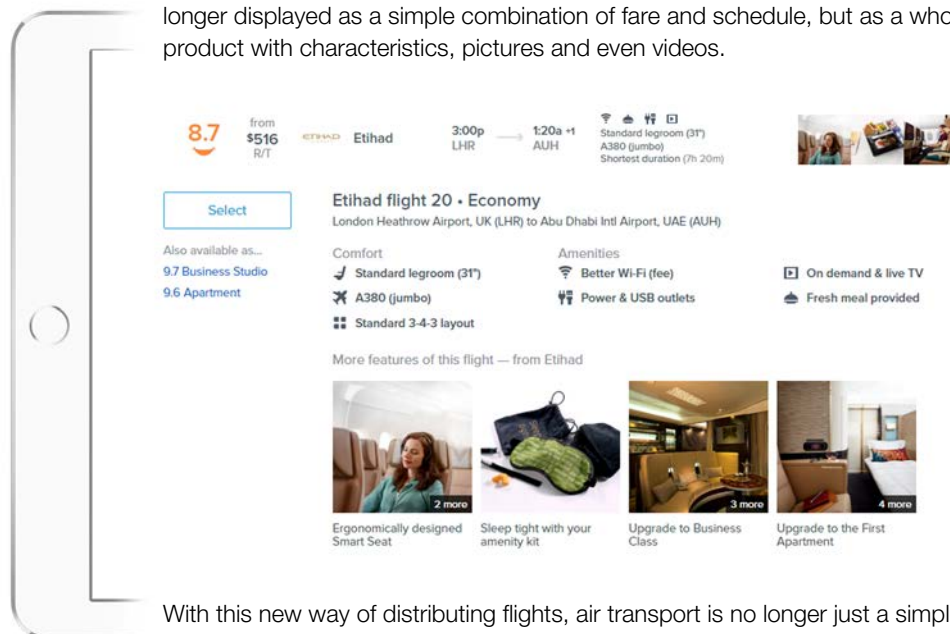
longer displayed as a simple combination of fare and schedule, but as a who product with characteristics, pictures and even videos.

8.7 from \$516 R/T ETIHAD Etihad 3:00p LHR 1:20a +1 AUH Standard legroom (31") A380 (jumbo) Shortest duration (7h 20m)

Select

Also available as...
9.7 Business Studio
9.6 Apartment

Etihad flight 20 • Economy
London Heathrow Airport, UK (LHR) to Abu Dhabi Intl Airport, UAE (AUH)

Comfort
Standard legroom (31")
A380 (jumbo)
Standard 3-4-3 layout

Amenities
Better Wi-Fi (fee)
Power & USB outlets

On demand & live TV
Fresh meal provided

More features of this flight — from Etihad

2 more
Ergonomically designed Smart Seat

Sleep tight with your amenity kit

3 more
Upgrade to Business Class

4 more
Upgrade to the First Apartment

With this new way of distributing flights, air transport is no longer just a simpl